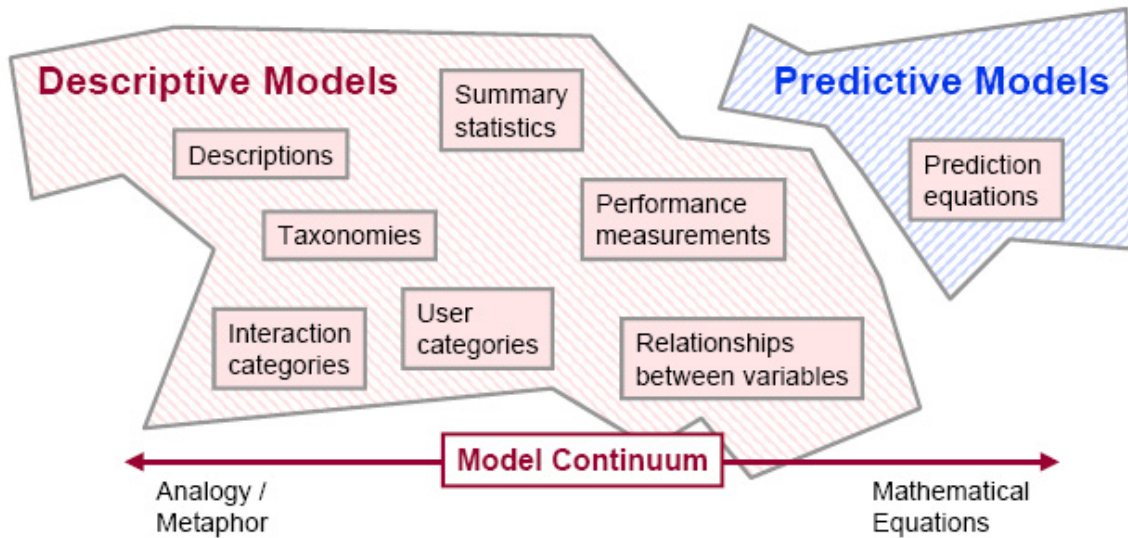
Descriptive Models

Summary statistics

Descriptions

Taxonomies

Performance measurements

Interaction categories

User categories

Relationships between variables

Predictive Models

Prediction equations

Model Continuum

Analogy / Metaphor

Mathematical Equations